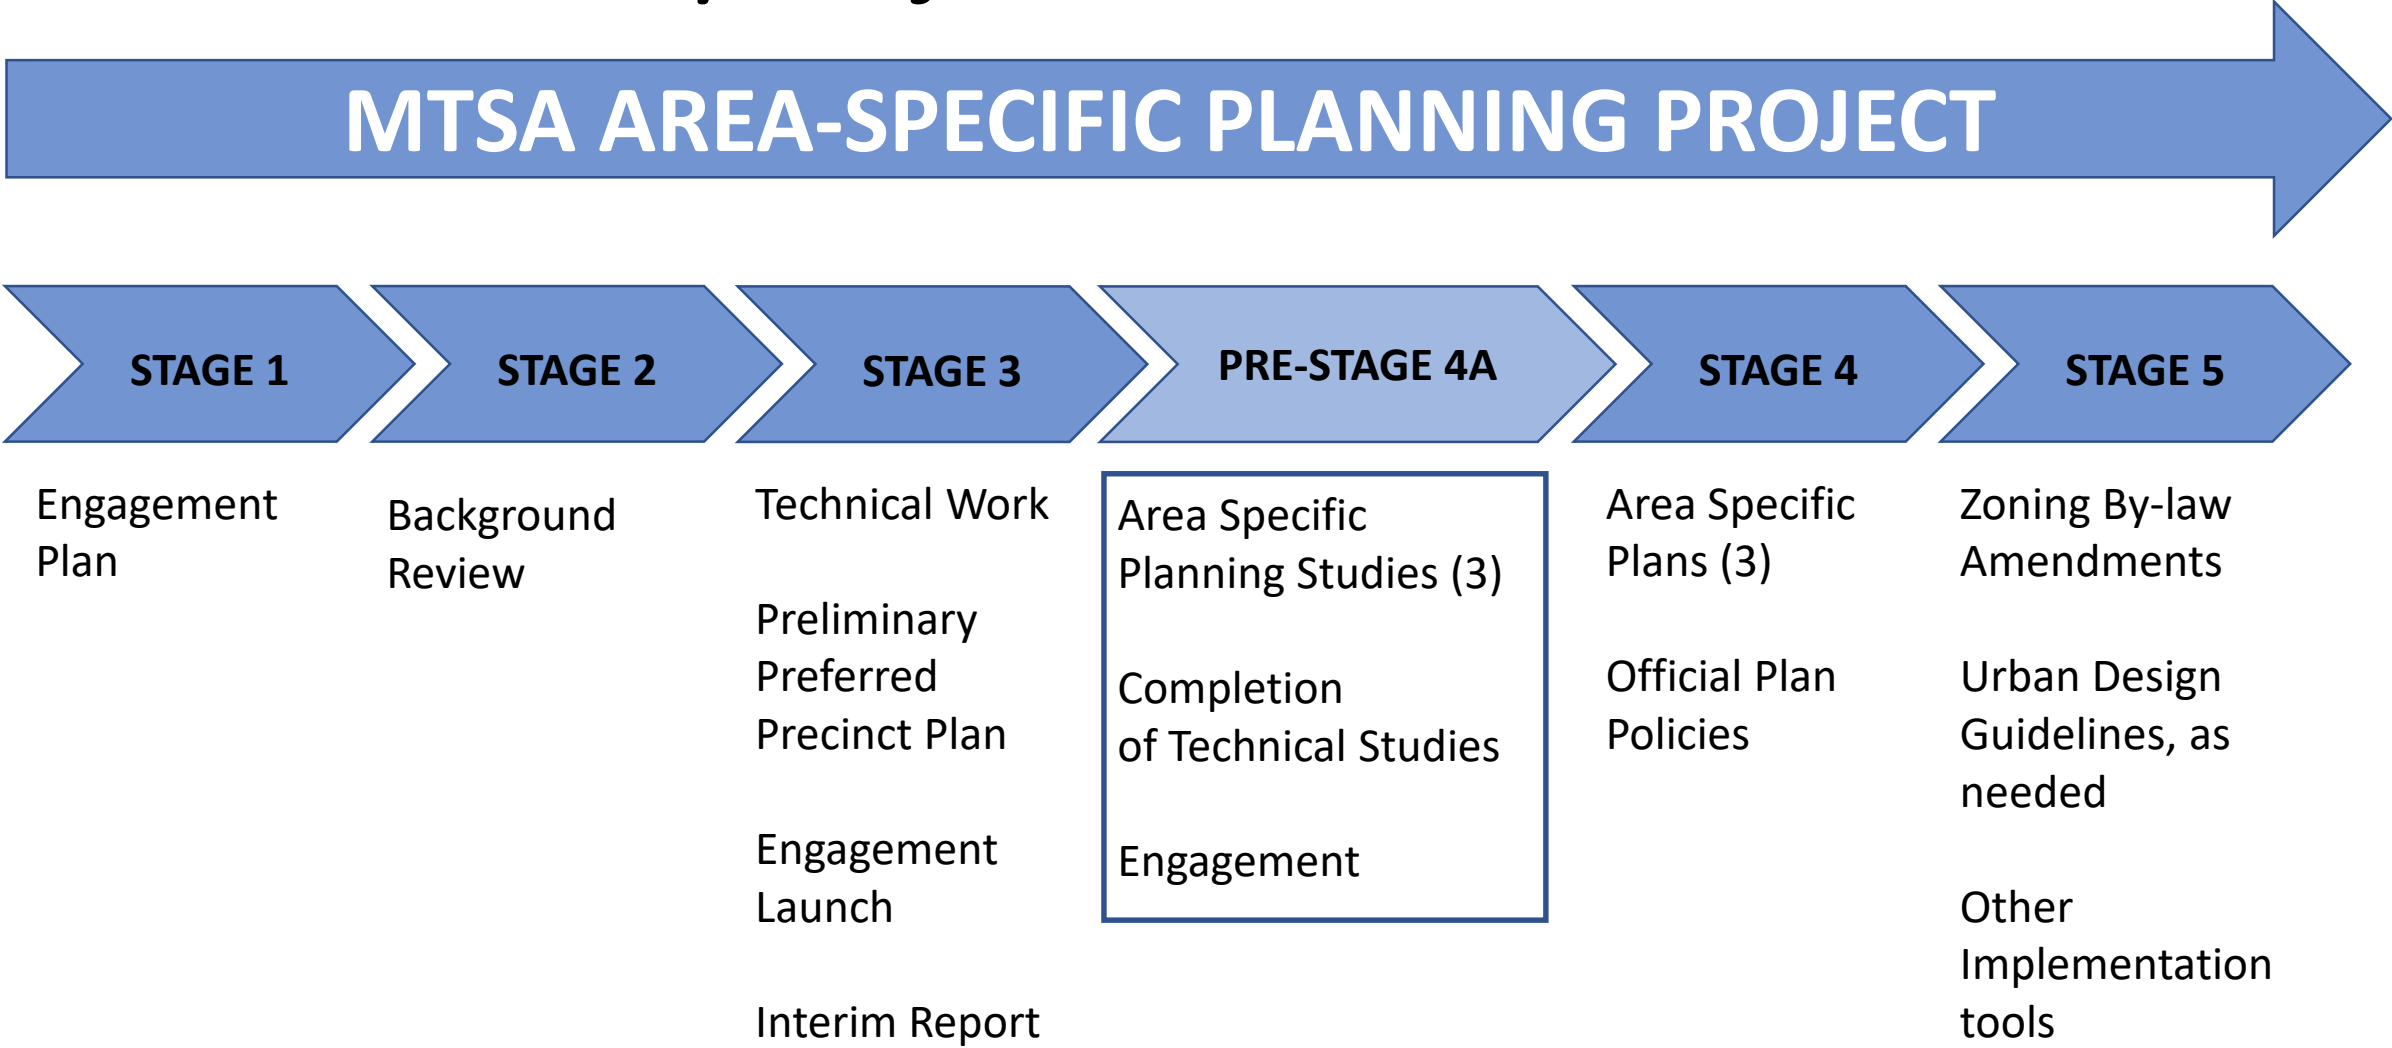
MTSA AREA-SPECIFIC PLANNING PROJECT

STAGE 1

STAGE 2

STAGE 3

PRE-STAGE 4A

STAGE 4

STAGE 5

Engagement Plan

Background Review

Technical Work

Preliminary Preferred Precinct Plan

Engagement Launch

Interim Report

Area Specific Planning Studies (3)

Completion of Technical Studies

Engagement

Area Specific Plans (3)

Official Plan Policies

Zoning By-law Amendments

Urban Design Guidelines, as needed

Other Implementation tools